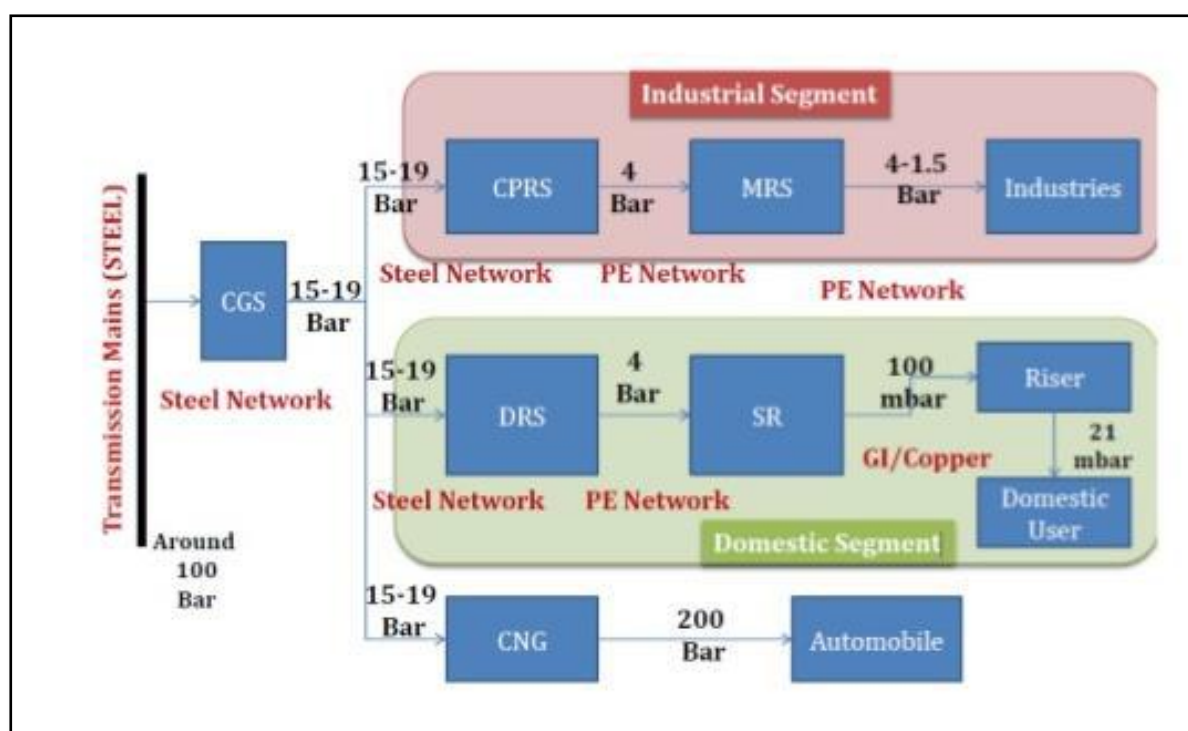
Transmission Mains (STEEL)

Around 100 Bar

CGS

15-19 Bar

Steel Network

Industrial Segment

15-19 Bar

CPRS

4 Bar

MRS

4-1.5 Bar

Industries

Steel Network

PE Network

PE Network

15-19 Bar

DRS

4 Bar

SR

100 mbar

Riser

21 mbar

GI/Copper

Domestic User

Steel Network

PE Network

Domestic Segment

15-19 Bar

CNG

200 Bar

Automobile